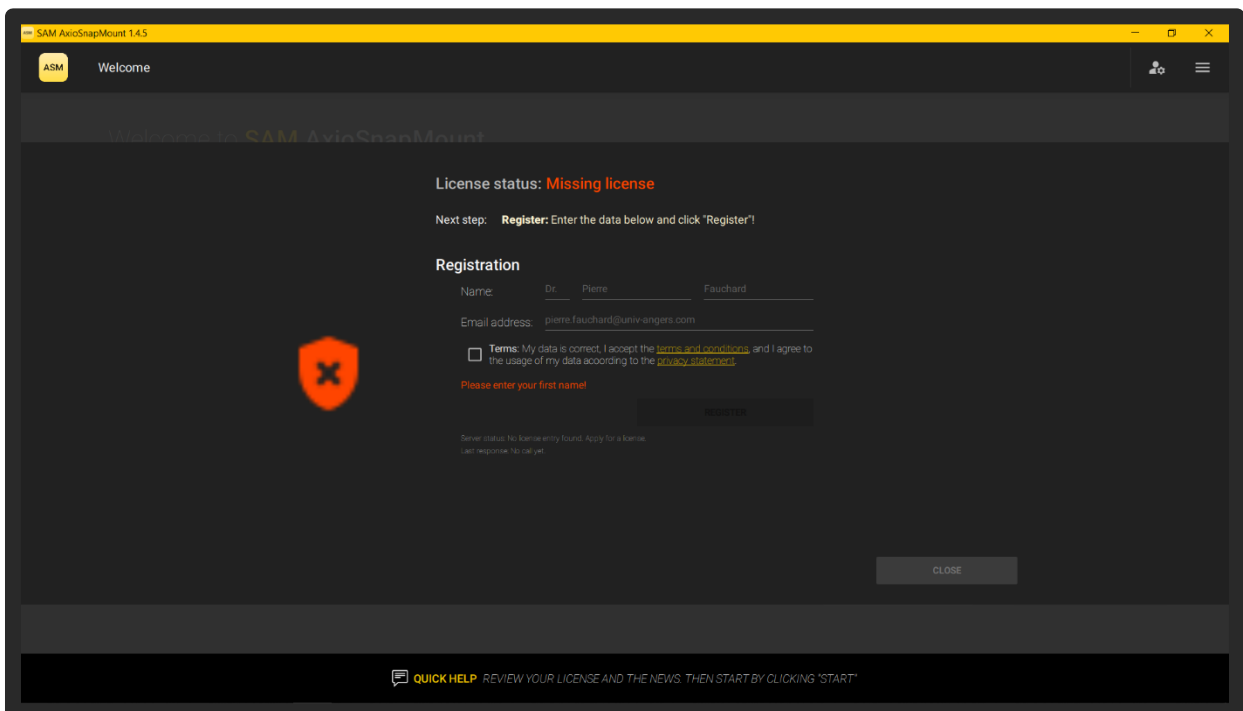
SAM AxioSnapMount 1.4.5

ASM

Welcome

Welcome to SAM AxioSnapMount

License status: Missing license

Next step: Register: Enter the data below and click "Register"!

Registration

Name: Dr. Pierre Fauchard

Email address: pierre.fauchard@univ-angers.com

Terms: My data is correct, I accept the terms and conditions, and I agree to the usage of my data according to the privacy statement.

Please enter your first name!

REGISTER

Server status: No license entry found. Apply for a license.
Last response: No call yet.

CLOSE

QUICK HELP REVIEW YOUR LICENSE AND THE NEWS. THEN START BY CLICKING "START"